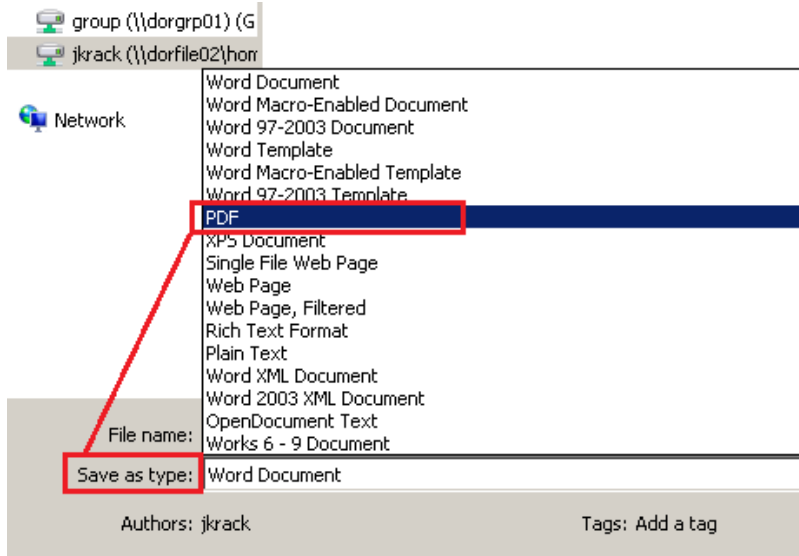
group (\\dorgrp01) (G
jkrack (\\dorfile02\hon
Network
Word Document
Word Macro-Enabled Document
Word 97-2003 Document
Word Template
Word Macro-Enabled Template
Word 97-2003 Template
PDF
XPS Document
Single File Web Page
Web Page
Web Page, Filtered
Rich Text Format
Plain Text
Word XML Document
Word 2003 XML Document
OpenDocument Text
Works 6 - 9 Document
File name:
Save as type: Word Document
Authors: jkrack
Tags: Add a tag